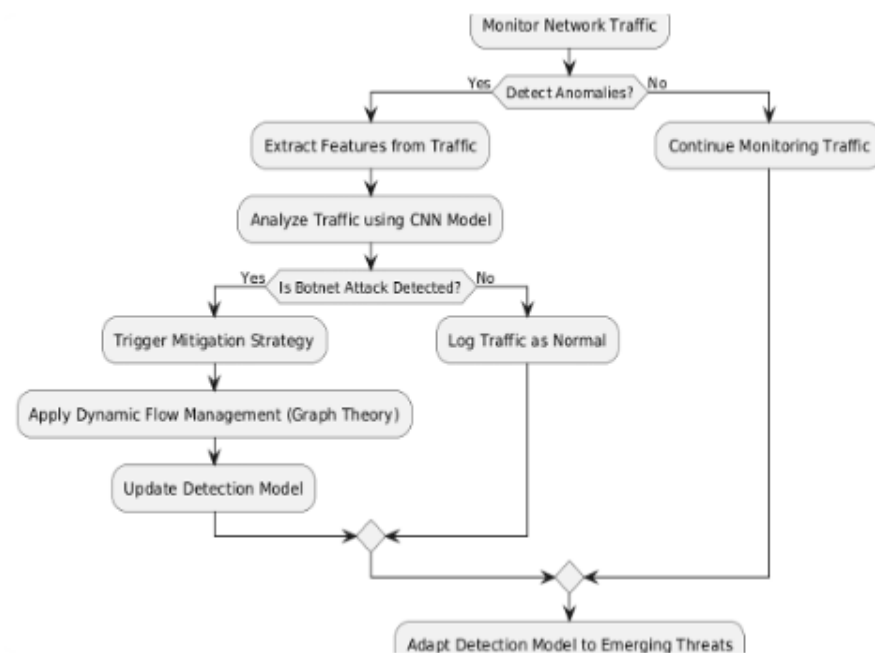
Monitor Network Traffic

Yes

Detect Anomalies?

No

Extract Features from Traffic

Continue Monitoring Traffic

Analyze Traffic using CNN Model

Yes

Is Botnet Attack Detected?

No

Trigger Mitigation Strategy

Log Traffic as Normal

Apply Dynamic Flow Management (Graph Theory)

Update Detection Model

Adapt Detection Model to Emerging Threats